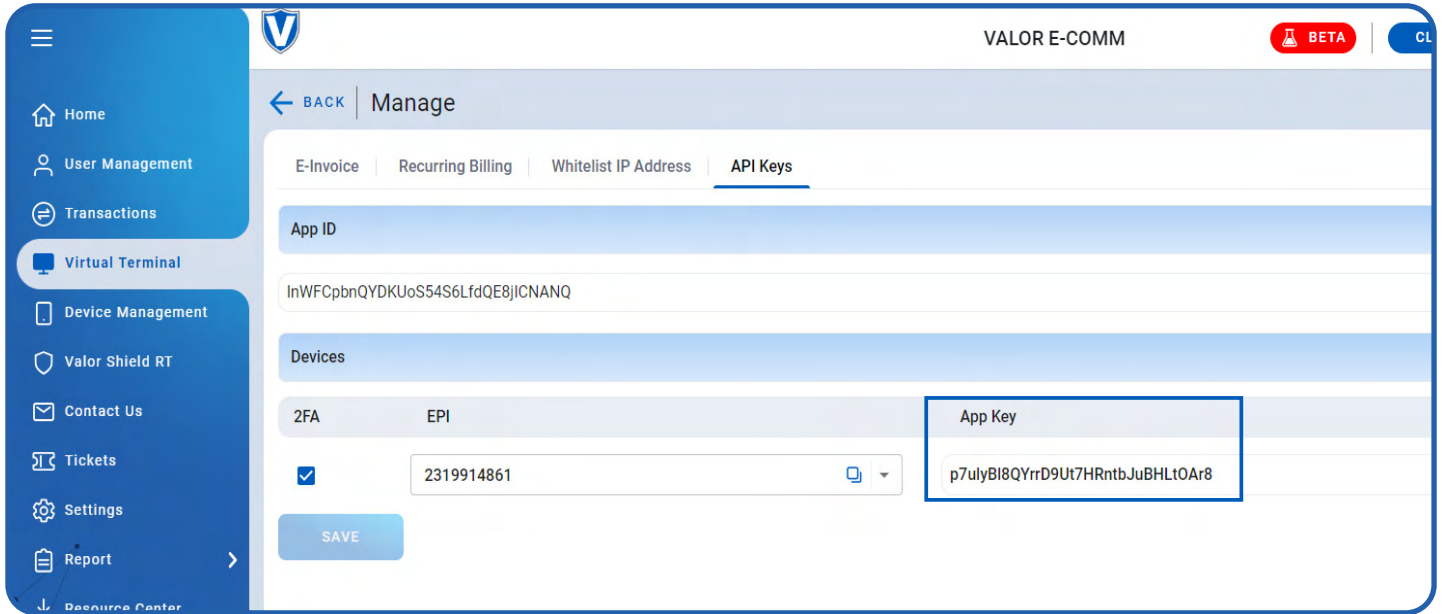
VALOR E-COMM

BETA

CL

Home

User Management

Transactions

Virtual Terminal

Device Management

Valor Shield RT

Contact Us

Tickets

Settings

Report

Resource Center

BACK

Manage

E-Invoice

Recurring Billing

Whitelist IP Address

API Keys

App ID

lnWFCpbnQYDKUoS54S6LfdQE8jICNANQ

Devices

2FA

EPI

App Key

2319914861

p7ulyBI8QYrrD9Ut7HRntbJuBHLtOAr8

SAVE